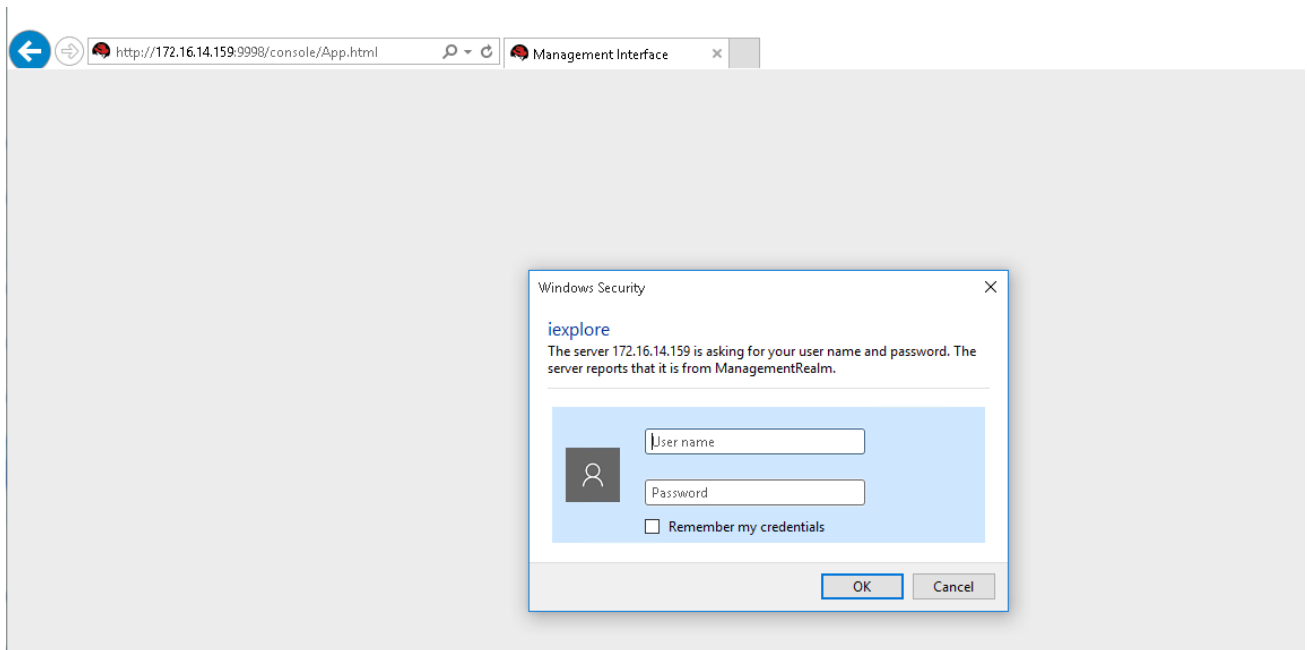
http://172.16.14.159:9998/console/App.html

Management Interface

Windows Security

iexplore

The server 172.16.14.159 is asking for your user name and password. The server reports that it is from ManagementRealm.

User name

Password

Remember my credentials

OK

Cancel